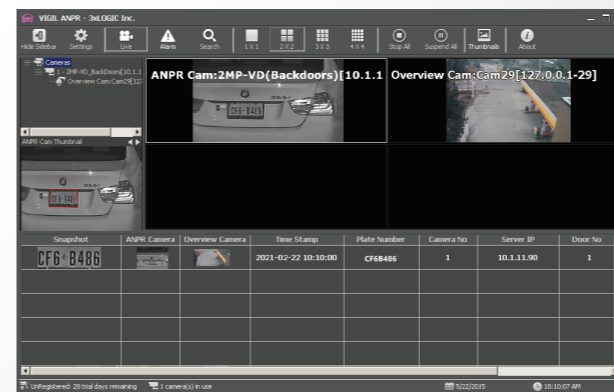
VIGIL ANPR - 3xLOGIC Inc.

Hide Sidebar Settings Live Alarm Search 1 X 1 2 X 2 3 X 3 4 X 4 Stop All Suspend All Thumbnails About

Cameras
2MP-VD_Backdoors[10.1.1
Overview Cam:Cam29[127

ANPR Cam Thumbnail

CF6 B486

ANPR Cam:2MP-VD(Backdoors)[10.1.1

Overview Cam:Cam29[127.0.0.1-29]

CF6 B486

| Snapshot | ANPR Camera | Overview Camera | Time Stamp | Plate Number | Camera No | Server IP | Door No |
|---|---|---|---|---|---|---|---|
| CF6 B486 | | | 2021-02-22 10:10:00 | CF6B486 | 1 | 10.1.11.90 | 1 |

UnRegistered: 28 trial days remaining 1 camera(s) in use 5/22/2015 10:10:07 AM